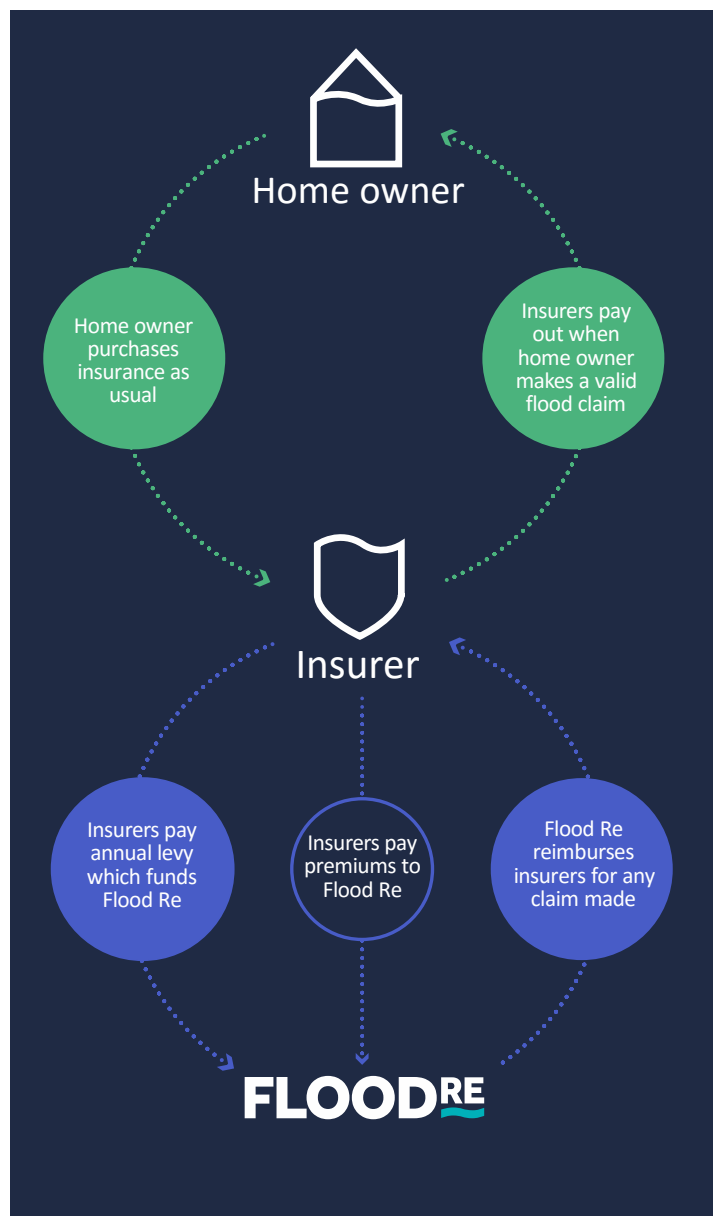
Home owner

Home owner purchases insurance as usual

Insurers pay out when home owner makes a valid flood claim

Insurer

Insurers pay annual levy which funds Flood Re

Insurers pay premiums to Flood Re

Flood Re reimburses insurers for any claim made

FLOODRE